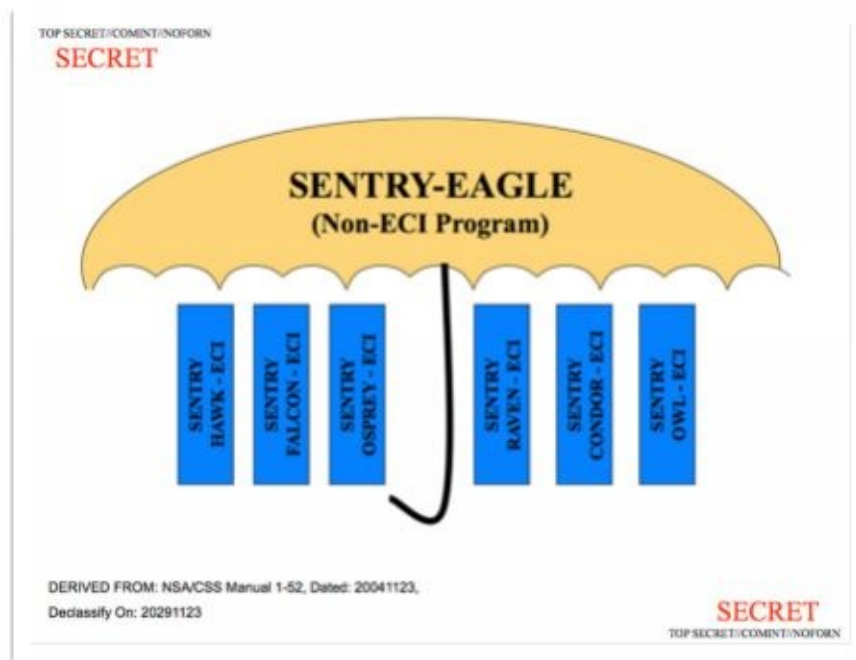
TOP SECRET//COMINT//NOFORN
SECRET

SENTRY-EAGLE
(Non-ECI Program)

SENTRY HAWK - ECI

SENTRY FALCON - ECI

SENTRY OSPREY - ECI

SENTRY RAVEN - ECI

SENTRY CONDOR - ECI

SENTRY OWL - ECI

DERIVED FROM: NSA/CSS Manual 1-52, Dated: 20041123,
Declassify On: 20291123

SECRET
TOP SECRET//COMINT//NOFORN